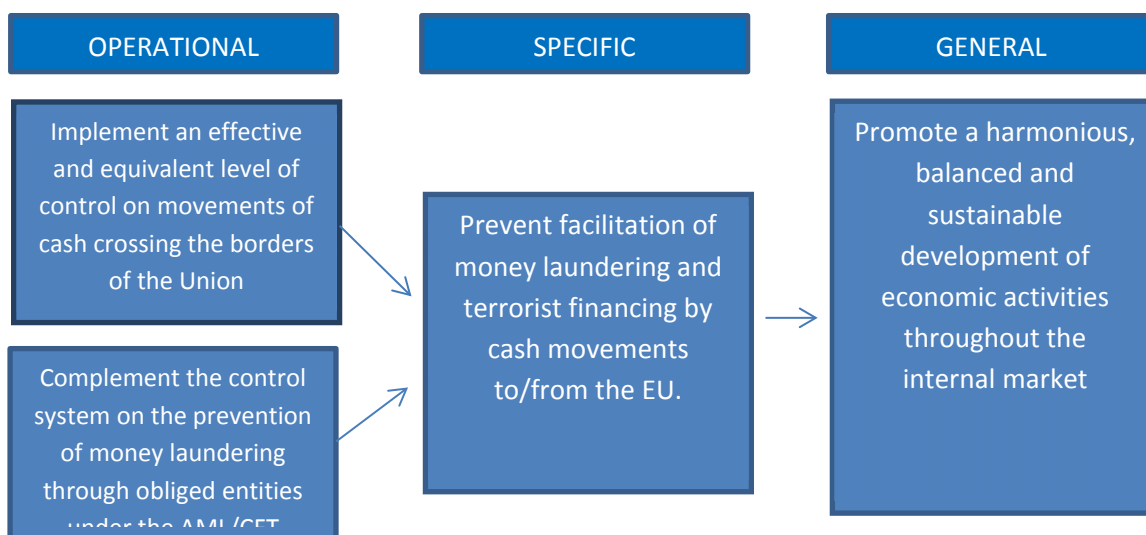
OPERATIONAL

SPECIFIC

GENERAL

Implement an effective and equivalent level of control on movements of cash crossing the borders of the Union

Complement the control system on the prevention of money laundering through obliged entities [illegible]

Prevent facilitation of money laundering and terrorist financing by cash movements to/from the EU.

Promote a harmonious, balanced and sustainable development of economic activities throughout the internal market